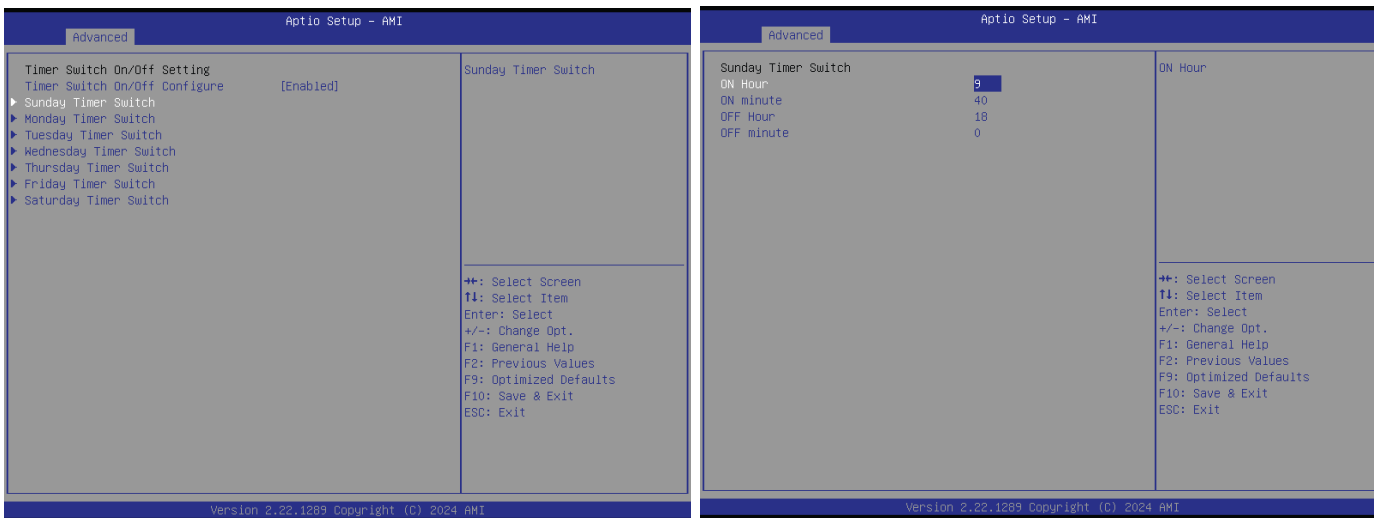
Aptio Setup – AMI
Advanced

Timer Switch On/Off Setting
Timer Switch On/Off Configure [Enabled]
▶ Sunday Timer Switch
▶ Monday Timer Switch
▶ Tuesday Timer Switch
▶ Wednesday Timer Switch
▶ Thursday Timer Switch
▶ Friday Timer Switch
▶ Saturday Timer Switch

Sunday Timer Switch

→←: Select Screen
↑↓: Select Item
Enter: Select
+/-: Change Opt.
F1: General Help
F2: Previous Values
F9: Optimized Defaults
F10: Save & Exit
ESC: Exit

Version 2.22.1289 Copyright (C) 2024 AMI

Aptio Setup – AMI
Advanced

Sunday Timer Switch
ON Hour 9
ON minute 40
OFF Hour 18
OFF minute 0

ON Hour

→←: Select Screen
↑↓: Select Item
Enter: Select
+/-: Change Opt.
F1: General Help
F2: Previous Values
F9: Optimized Defaults
F10: Save & Exit
ESC: Exit

Version 2.22.1289 Copyright (C) 2024 AMI